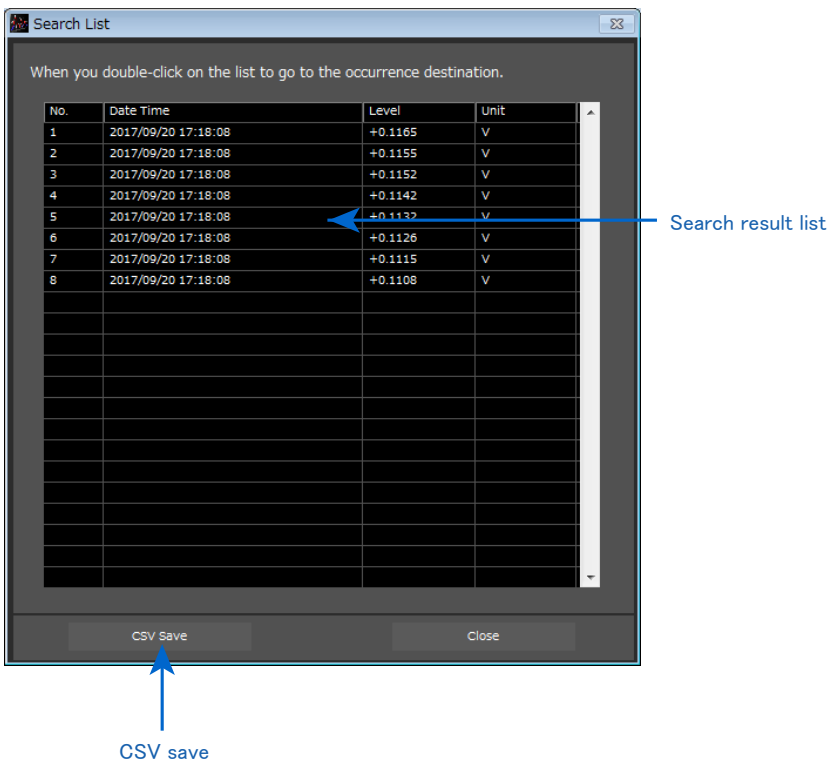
Search List

When you double-click on the list to go to the occurrence destination.

| No. | Date Time | Level | Unit |
|---|---|---|---|
| 1 | 2017/09/20 17:18:08 | +0.1165 | V |
| 2 | 2017/09/20 17:18:08 | +0.1155 | V |
| 3 | 2017/09/20 17:18:08 | +0.1152 | V |
| 4 | 2017/09/20 17:18:08 | +0.1142 | V |
| 5 | 2017/09/20 17:18:08 | +0.1132 | V |
| 6 | 2017/09/20 17:18:08 | +0.1126 | V |
| 7 | 2017/09/20 17:18:08 | +0.1115 | V |
| 8 | 2017/09/20 17:18:08 | +0.1108 | V |

Search result list

CSV Save

Close

CSV save